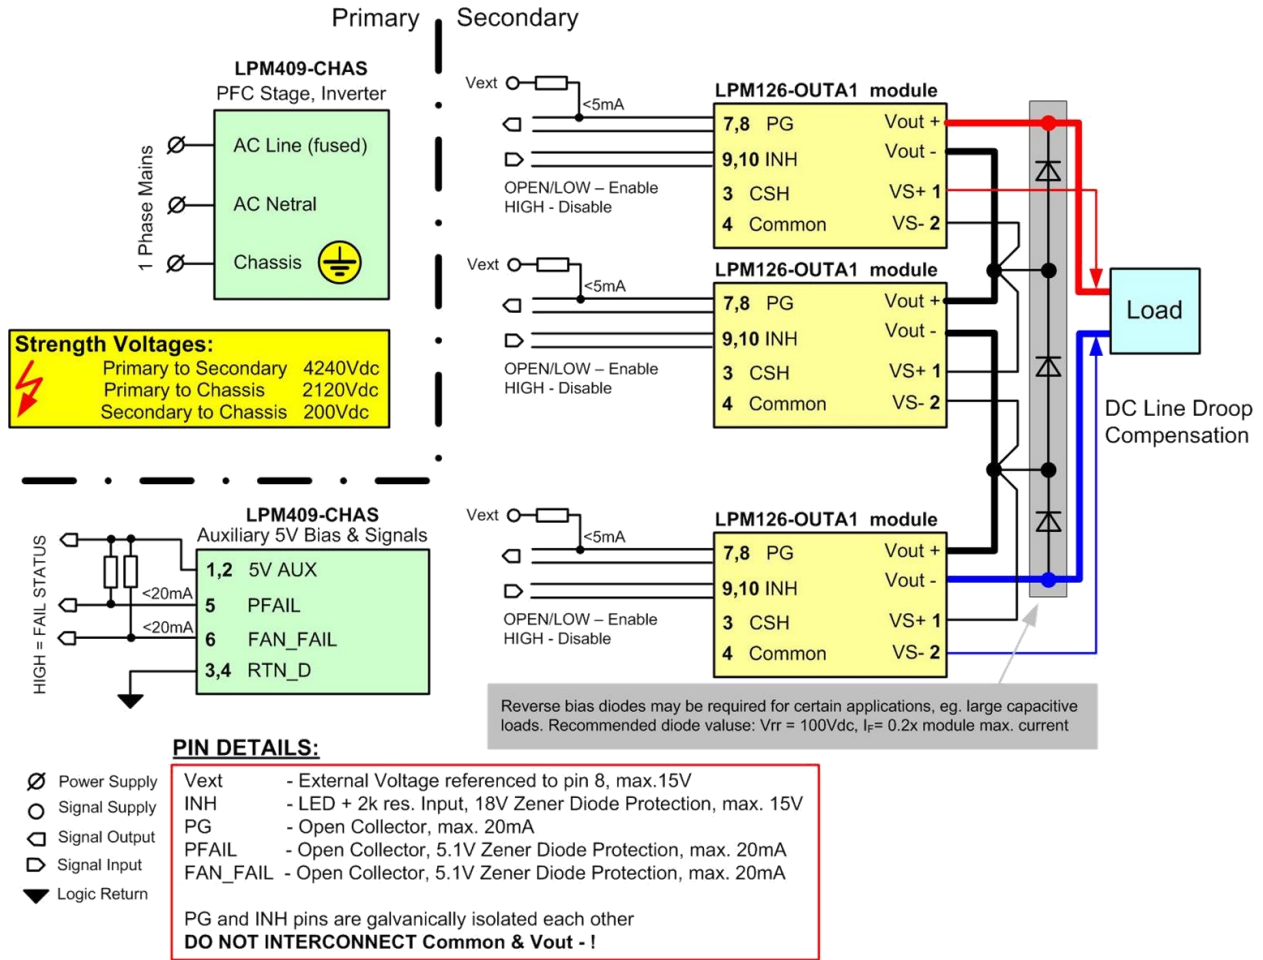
Primary Secondary

LPM409-CHAS
PFC Stage, Inverter

1 Phase Mains

AC Line (fused)
AC Netral
Chassis

Strength Voltages:
Primary to Secondary 4240Vdc
Primary to Chassis 2120Vdc
Secondary to Chassis 200Vdc

Vext
<5mA
OPEN/LOW – Enable
HIGH - Disable

LPM126-OUTA1 module
7,8 PG
9,10 INH
3 CSH
4 Common
Vout +
Vout -
VS+ 1
VS- 2

Vext
<5mA
OPEN/LOW – Enable
HIGH - Disable

LPM126-OUTA1 module
7,8 PG
9,10 INH
3 CSH
4 Common
Vout +
Vout -
VS+ 1
VS- 2

Load

DC Line Droop Compensation

LPM409-CHAS
Auxiliary 5V Bias & Signals

HIGH = FAIL STATUS

<20mA
<20mA
1,2 5V AUX
5 PFAIL
6 FAN_FAIL
3,4 RTN_D

Vext
<5mA
OPEN/LOW – Enable
HIGH - Disable

LPM126-OUTA1 module
7,8 PG
9,10 INH
3 CSH
4 Common
Vout +
Vout -
VS+ 1
VS- 2

Reverse bias diodes may be required for certain applications, eg. large capacitive loads. Recommended diode valuse: Vrr = 100Vdc, $I_F$= 0.2x module max. current

PIN DETAILS:

Power Supply
Signal Supply
Signal Output
Signal Input
Logic Return

| | |
|---|---|
| Vext | - External Voltage referenced to pin 8, max.15V |
| INH | - LED + 2k res. Input, 18V Zener Diode Protection, max. 15V |
| PG | - Open Collector, max. 20mA |
| PFAIL | - Open Collector, 5.1V Zener Diode Protection, max. 20mA |
| FAN_FAIL | - Open Collector, 5.1V Zener Diode Protection, max. 20mA |

PG and INH pins are galvanically isolated each other
DO NOT INTERCONNECT Common & Vout - !